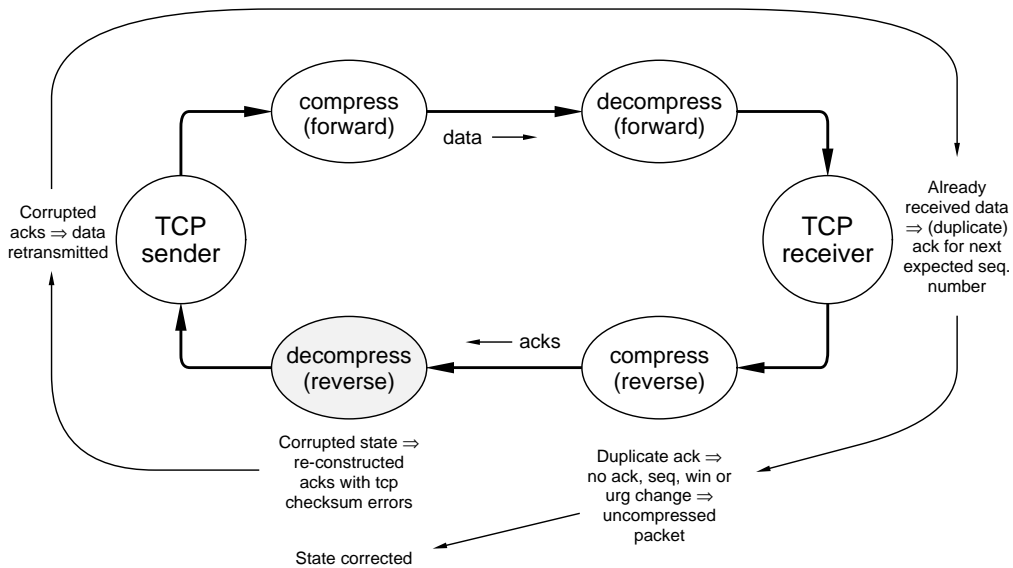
compress (forward)

data

decompress (forward)

Corrupted acks $\Rightarrow$ data retransmitted

TCP sender

TCP receiver

Already received data $\Rightarrow$ (duplicate) ack for next expected seq. number

acks

decompress (reverse)

compress (reverse)

Corrupted state $\Rightarrow$ re-constructed acks with tcp checksum errors

Duplicate ack $\Rightarrow$ no ack, seq, win or urg change $\Rightarrow$ uncompressed packet

State corrected